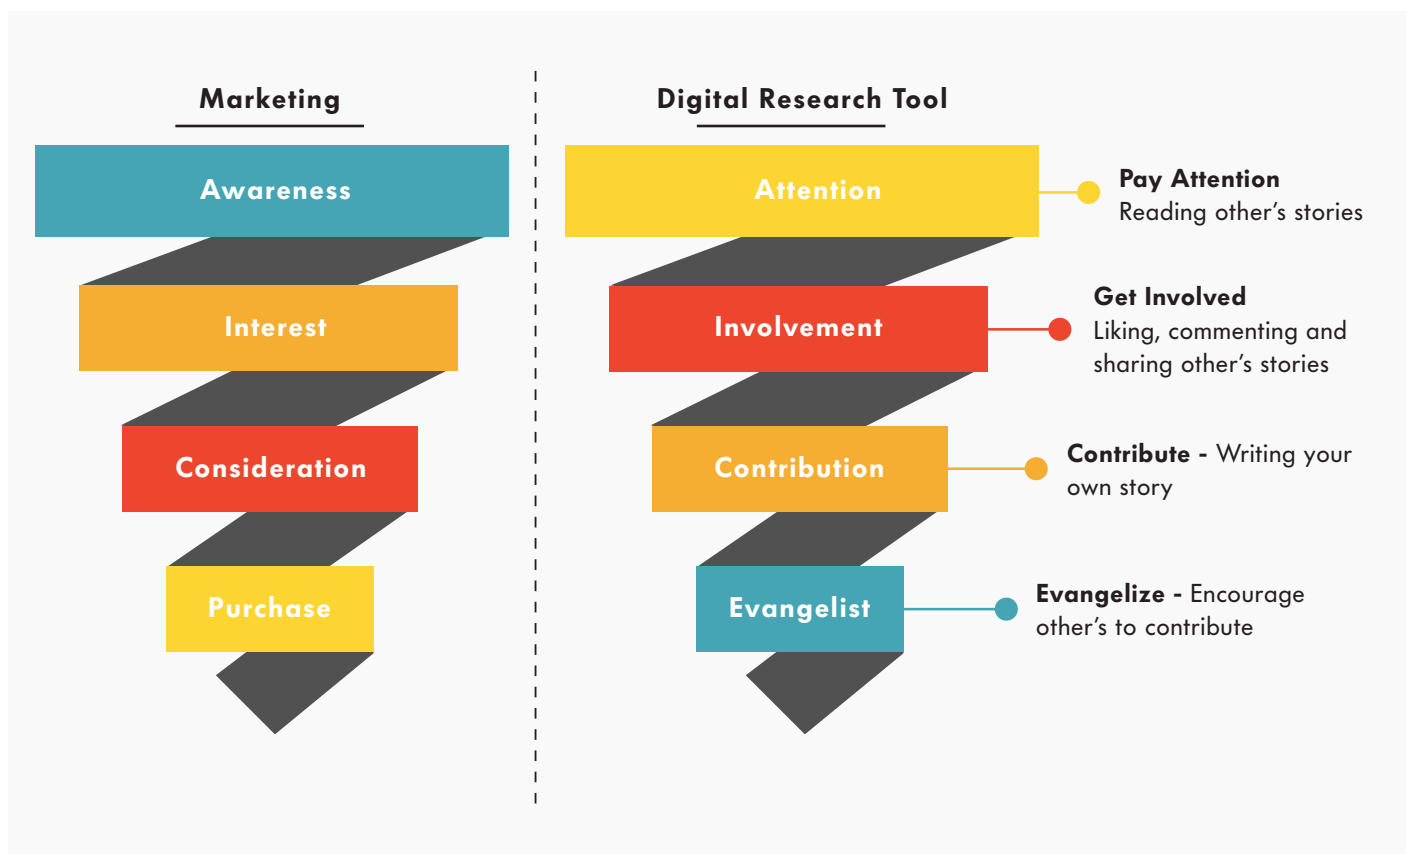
Marketing

Awareness

Interest

Consideration

Purchase

Digital Research Tool

Attention

Pay Attention
Reading other's stories

Involvement

Get Involved
Liking, commenting and sharing other's stories

Contribution

Contribute - Writing your own story

Evangelist

Evangelize - Encourage other's to contribute